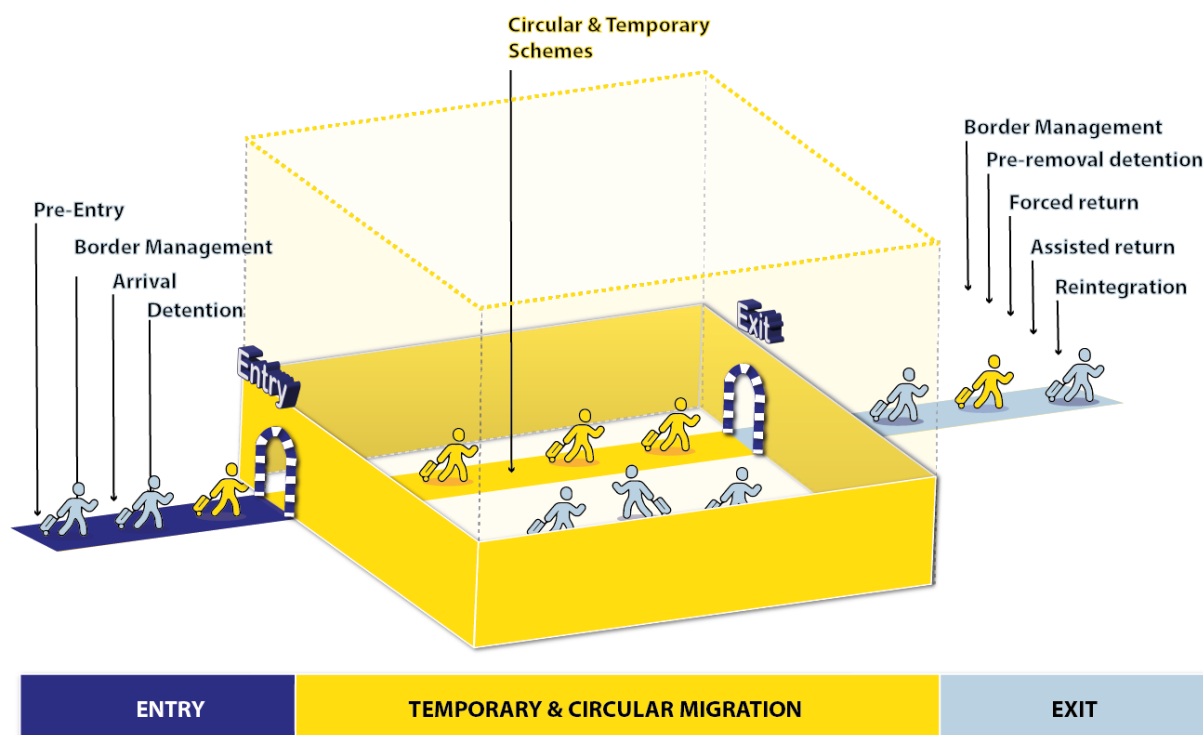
Circular & Temporary Schemes

Pre-Entry
Border Management
Arrival
Detention

Entry

Exit

Border Management
Pre-removal detention
Forced return
Assisted return
Reintegration

| ENTRY | TEMPORARY & CIRCULAR MIGRATION | EXIT |
|---|---|---|